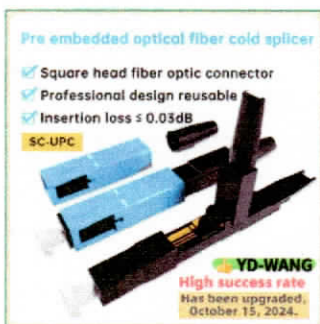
Pre embedded optical fiber cold splicer

Square head fiber optic connector

Professional design reusable

Insertion loss ≤ 0.03dB

SC-UPC

YD-WANG

High success rate

Has been upgraded, October 15, 2024.